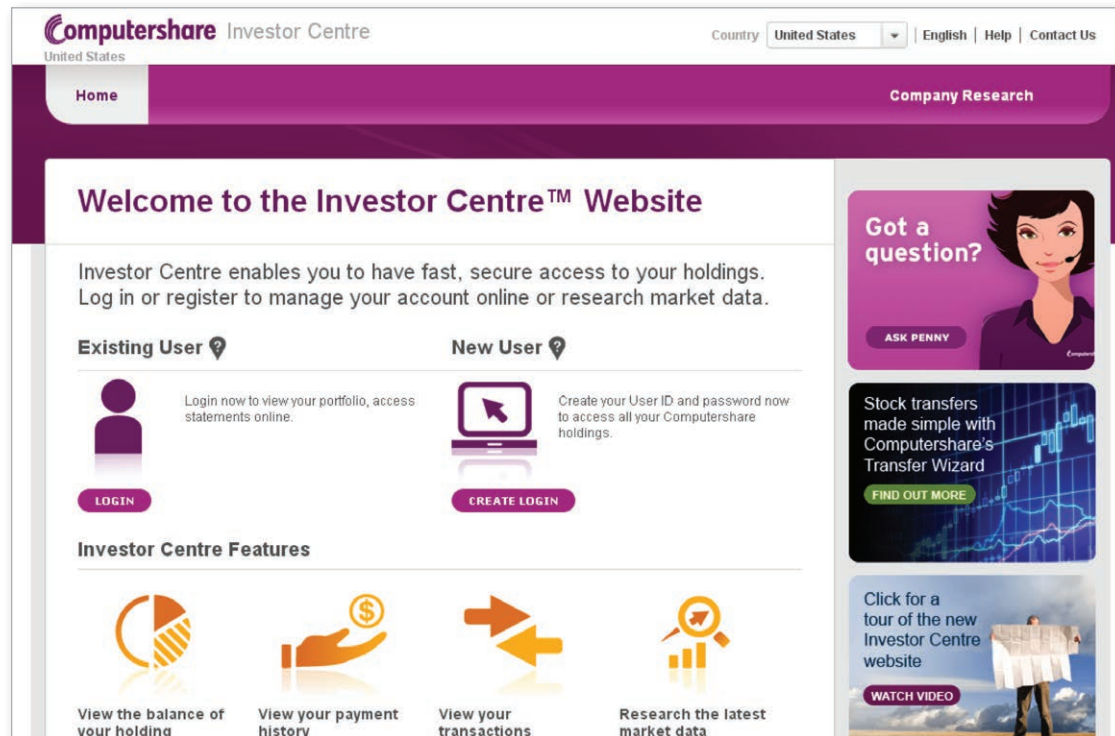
Computershare Investor Centre
United States

Country United States | English | Help | Contact Us

Home

Company Research

Welcome to the Investor Centre™ Website

Investor Centre enables you to have fast, secure access to your holdings. Log in or register to manage your account online or research market data.

Existing User

Login now to view your portfolio, access statements online.

LOGIN

New User

Create your User ID and password now to access all your Computershare holdings.

CREATE LOGIN

Investor Centre Features

View the balance of your holding

View your payment history

View your transactions

Research the latest market data

Got a question?

ASK PENNY

Stock transfers made simple with Computershare's Transfer Wizard

FIND OUT MORE

Click for a tour of the new Investor Centre website

WATCH VIDEO